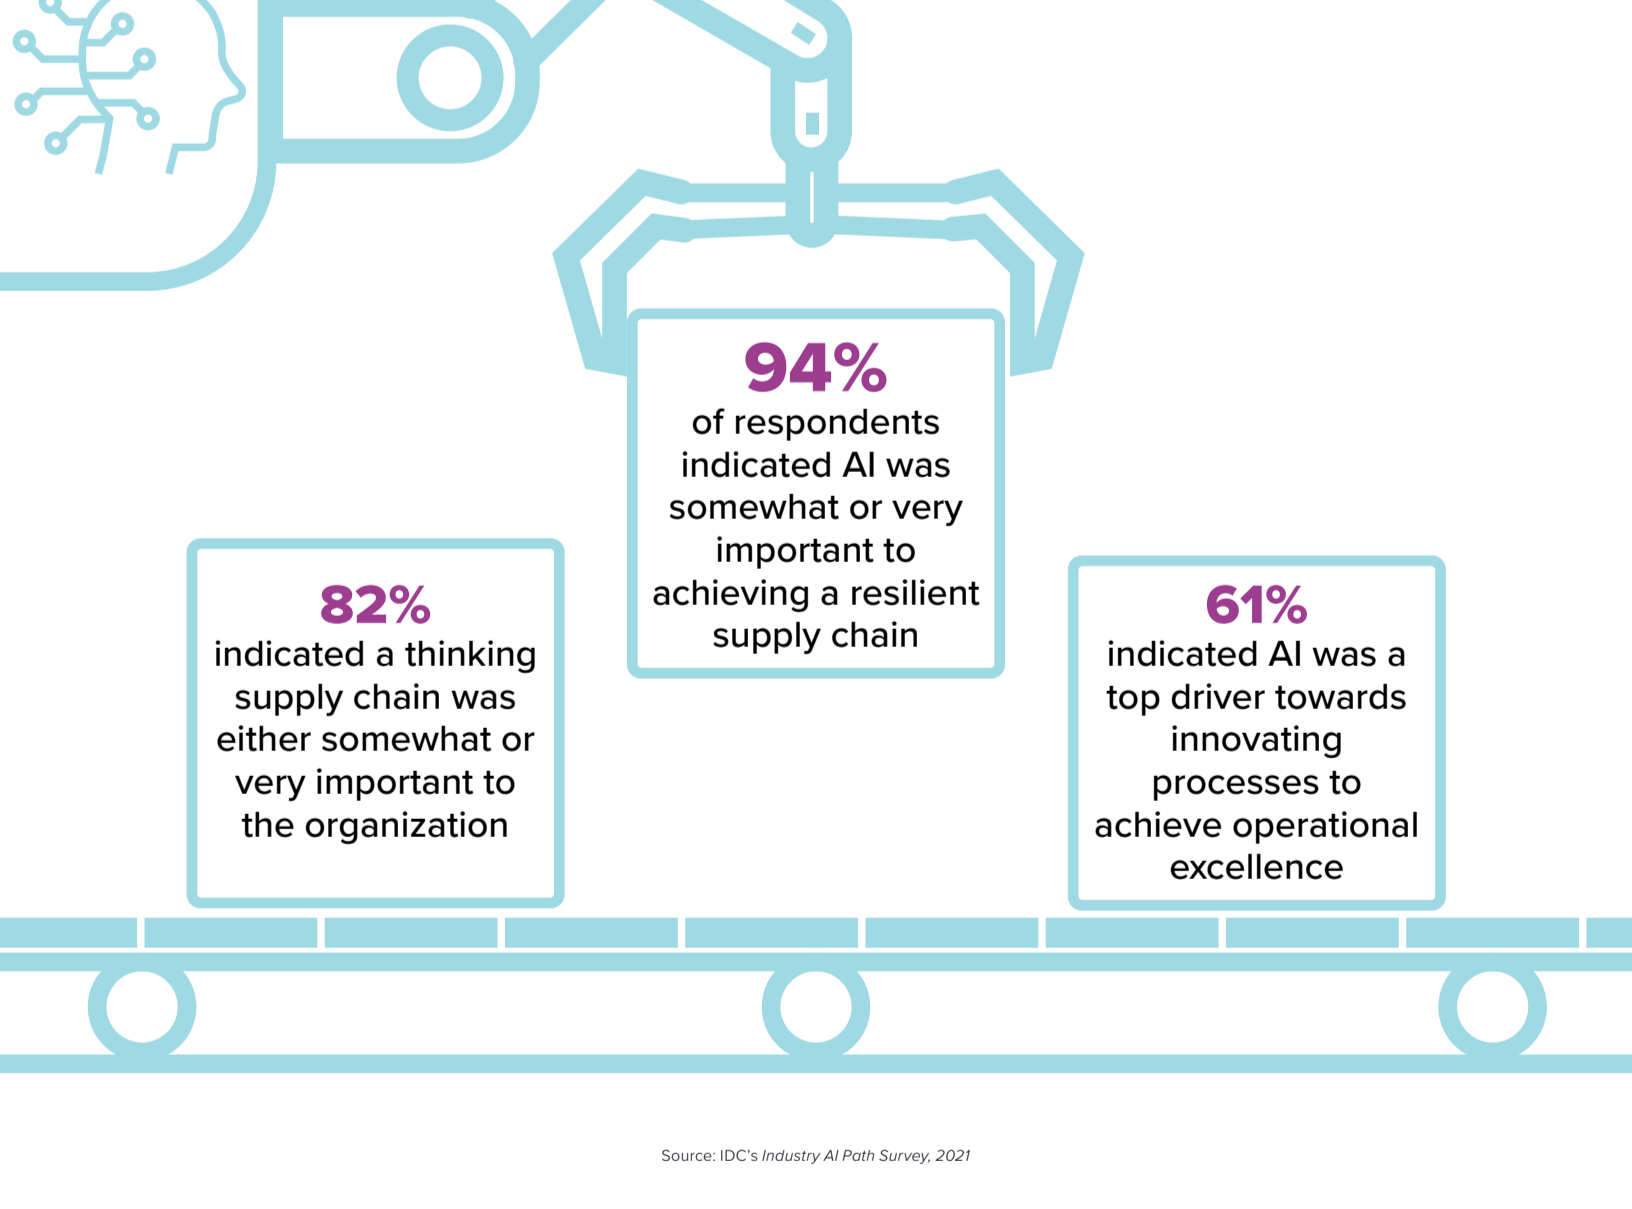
94%
of respondents indicated AI was somewhat or very important to achieving a resilient supply chain

82%
indicated a thinking supply chain was either somewhat or very important to the organization

61%
indicated AI was a top driver towards innovating processes to achieve operational excellence

Source: IDC's Industry AI Path Survey, 2021